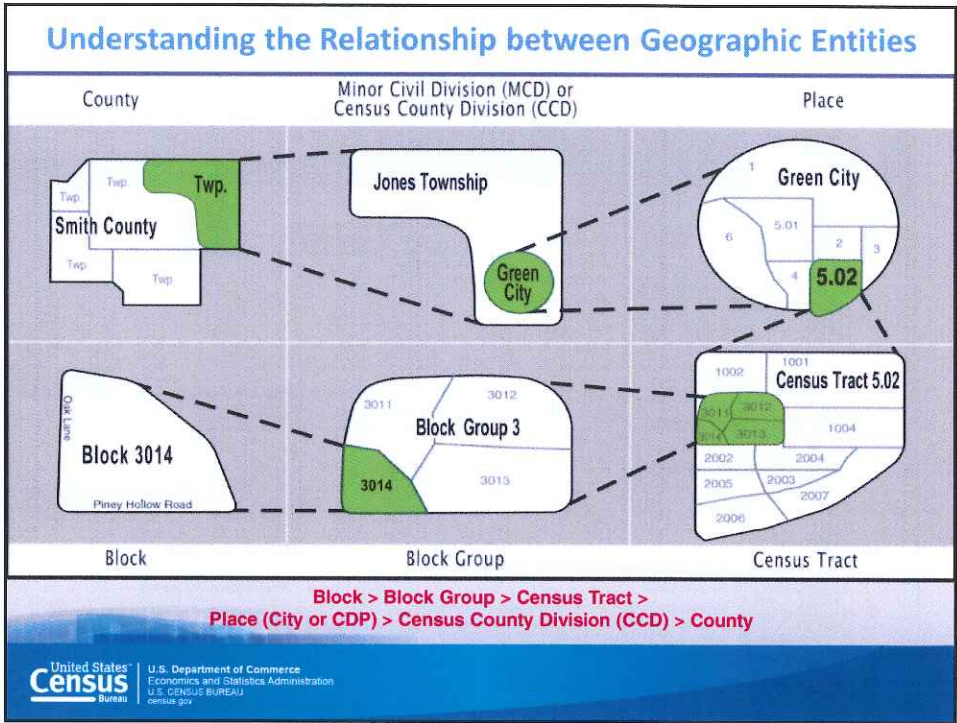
Understanding the Relationship between Geographic Entities

County

Minor Civil Division (MCD) or Census County Division (CCD)

Place

Twp.
Twp.
Twp.
Smith County
Twp.
Twp

Jones Township

Green City

Green City
1
6
5.01
2
3
4
5.02

Oak Lane
Block 3014
Piney Hollow Road

3011
3012
Block Group 3
3014
3013

1002
1001
Census Tract 5.02
3011
3012
3014
3013
1004
2002
2004
2005
2003
2007
2006

Block

Block Group

Census Tract

Block > Block Group > Census Tract >
Place (City or CDP) > Census County Division (CCD) > County

United States Census Bureau
U.S. Department of Commerce
Economics and Statistics Administration
U.S. CENSUS BUREAU
census.gov